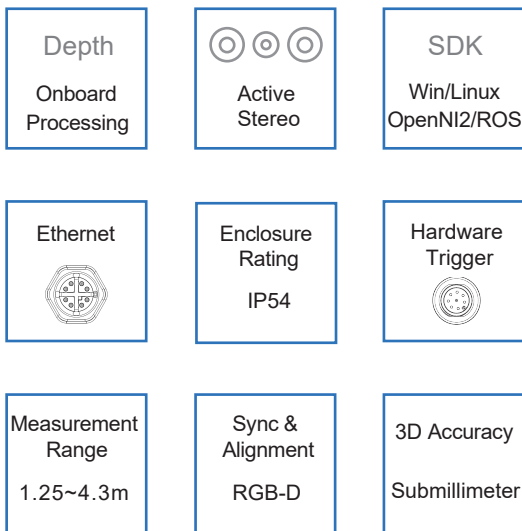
Depth

Onboard Processing

Active Stereo

SDK

Win/Linux OpenNI2/ROS

Ethernet

Enclosure Rating

IP54

Hardware Trigger

Measurement Range

1.25~4.3m

Sync & Alignment

RGB-D

3D Accuracy

Submillimeter